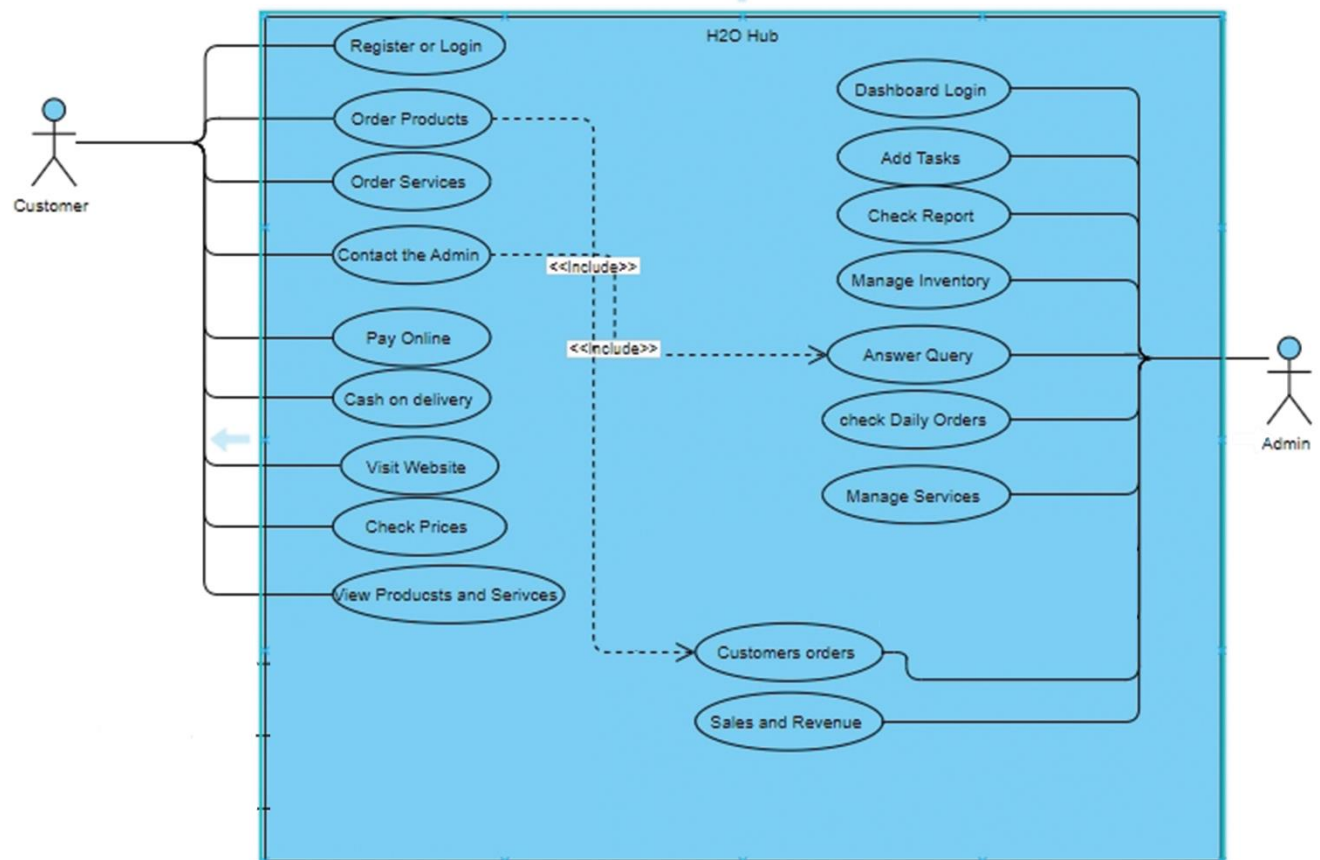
H2O Hub

Customer

Register or Login

Order Products

Order Services

Contact the Admin

Pay Online

Cash on delivery

Visit Website

Check Prices

View Producsts and Serivces

<<Include>>

<<Include>>

Dashboard Login

Add Tasks

Check Report

Manage Inventory

Answer Query

check Daily Orders

Manage Services

Customers orders

Sales and Revenue

Admin